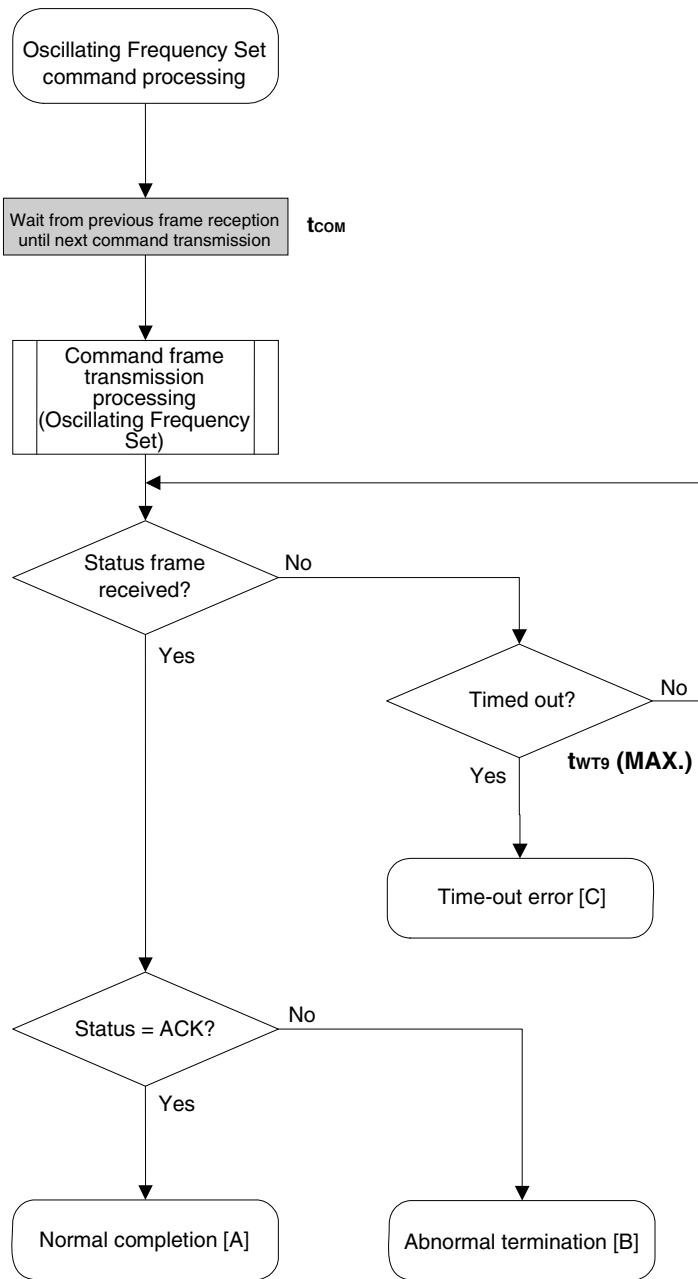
Oscillating Frequency Set command processing

Wait from previous frame reception until next command transmission

$t_{COM}$

Command frame transmission processing (Oscillating Frequency Set)

Status frame received?

No

Yes

Timed out?

No

$t_{WT9}$ (MAX.)

Yes

Time-out error [C]

Status = ACK?

No

Yes

Normal completion [A]

Abnormal termination [B]